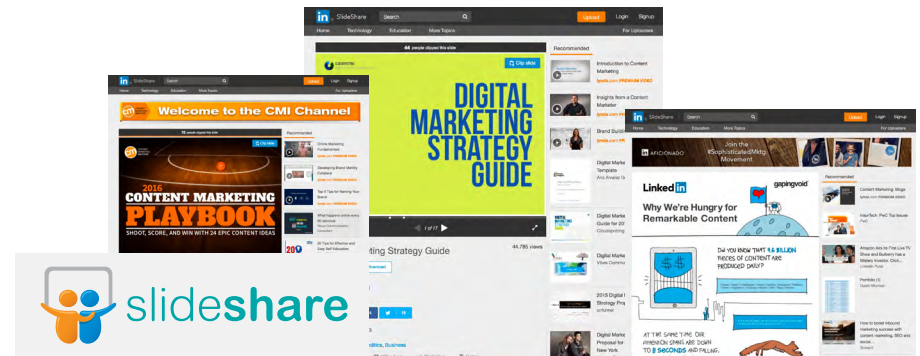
SlideShare Search Upload Login Signup
Home Technology Education More Topics For Uploaders

Welcome to the CMI Channel

Clip slide

2016 CONTENT MARKETING PLAYBOOK
SHOOT, SCORE, AND WIN WITH 24 EPIC CONTENT IDEAS

Recommended
Online Marketing Fundamentals
Developing Brand Identity Guidelines
Top 5 Tips for Naming Your Brand
What happens online every 60 seconds
20 Tips for Effective and Easy Self Education

44 people clipped this slide
Clip slide

DIGITAL MARKETING STRATEGY GUIDE

1 of 17
Marketing Strategy Guide
44,785 views

Recommended
Introduction to Content Marketing
lynda.com PREMIUM VIDEO
Insights from a Content Marketer
lynda.com PREMIUM VIDEO
Brand Building
Digital Marketing Template
Digital Marketing Guide for 2017
Digital Marketing
2015 Digital Strategy Proposal
Digital Marketing Proposal for New York

SlideShare Search Upload Login Signup
Home Technology Education More Topics For Uploaders

AFICIONADO Join the #SophisticatedMktg Movement

Linked in gapingvoid
Why We're Hungry for Remarkable Content

DID YOU KNOW THAT 1.6 BILLION PIECES OF CONTENT ARE PRODUCED DAILY?
AT THE SAME TIME, OUR ATTENTION SPANS ARE DOWN TO 8 SECONDS AND FALLING.

Recommended
Content Marketing: Blogs
InfoTech: PwC Top Issues
Amazon Ads Are Live TV Show and Blueberry has a History Lesson
Portfolio
How to boost inbound marketing success with content marketing, SEO and social

slideshare